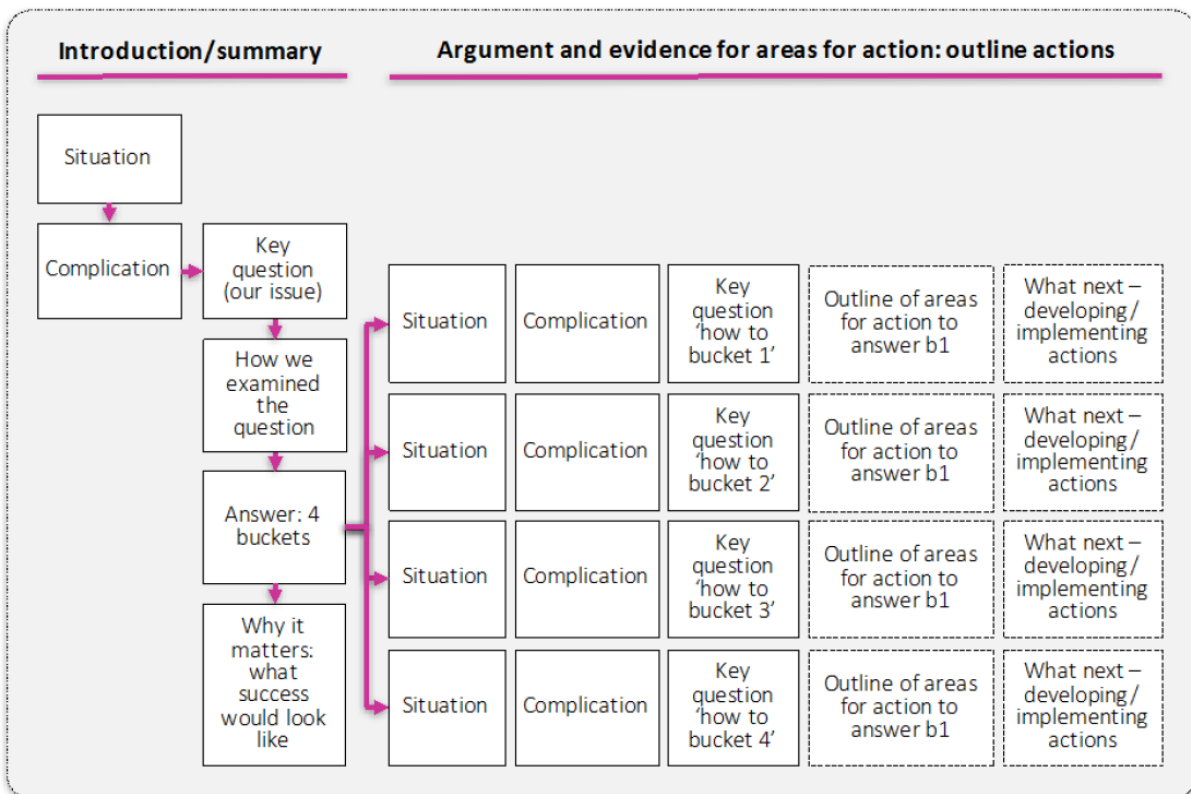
Introduction/summary

Argument and evidence for areas for action: outline actions

Situation

Complication

Key question (our issue)

How we examined the question

Answer: 4 buckets

Why it matters: what success would look like

| Situation | Complication | Key question 'how to bucket 1' | Outline of areas for action to answer b1 | What next – developing / implementing actions |
|---|---|---|---|---|
| Situation | Complication | Key question 'how to bucket 2' | Outline of areas for action to answer b1 | What next – developing / implementing actions |
| Situation | Complication | Key question 'how to bucket 3' | Outline of areas for action to answer b1 | What next – developing / implementing actions |
| Situation | Complication | Key question 'how to bucket 4' | Outline of areas for action to answer b1 | What next – developing / implementing actions |